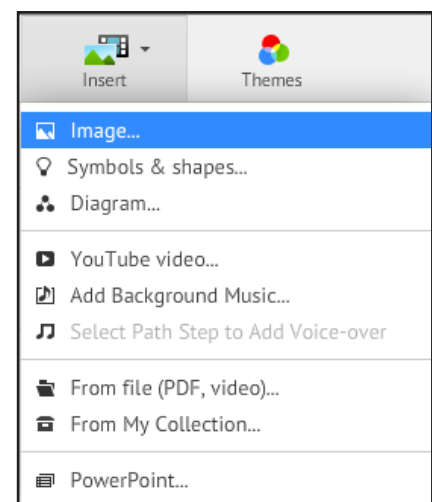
Insert

Themes

Image...

Symbols & shapes...

Diagram...

YouTube video...

Add Background Music...

Select Path Step to Add Voice-over

From file (PDF, video)...

From My Collection...

PowerPoint...